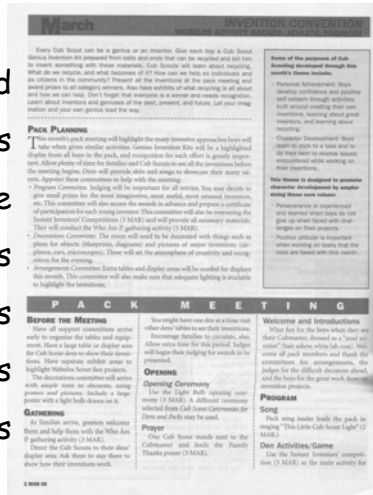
March

INVENTION CONVENTION

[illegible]

Every Cub Scout can be a genius or an inventor. Give each boy a Cub Scout Genius Invention Kit prepared from odds and ends that can be recycled and tell him to invent something with these materials. Cub Scouts will learn about recycling. What do we recycle, and what becomes of it? How can we help as individuals and as citizens in the community? Present all the inventions at the pack meeting and award prizes to all category winners. Also have exhibits of what recycling is all about and how we can help. Don't forget that everyone is a winner and needs recognition. Learn about inventors and geniuses of the past, present, and future. Let your imagination and your own genius lead the way.

Pack Planning

This month's pack meeting will highlight the many inventive approaches boys will take when given similar activities. Genius Invention Kits will be a highlighted display from all boys in the pack, and recognition for each effort is greatly important. Allow plenty of time for families and Cub Scouts to see all the inventions before the meeting begins. Dens will provide skits and songs to showcase their many talents. Appoint these committees to help with the meeting:

• Program Committee. Judging will be important for all entries. You may decide to give small prizes for the most imaginative, most useful, most unusual invention, etc. This committee will also secure the awards to be announced and prepare a certificate of participation for each young inventor. This committee will also be overseeing the Instant Inventors' Competitions (3 MAR) and will provide all necessary materials. They will conduct the Who Am I? gathering activity (3 MAR).

• Decorations Committee. The room will need to be decorated with things such as plans for objects (blueprints, diagrams) and pictures of major inventions (airplanes, cars, microscope). These will set the atmosphere of creativity and recognition for the evening.

• Arrangements Committee. Extra tables and display areas will be needed for displays this month. This committee will also make sure that adequate lighting is available to highlight the inventions.

Some of the purposes of Cub Scouting developed through this month's theme include:

• Personal Achievement: Boys develop confidence and positive self esteem through activities built around creating their own inventions, learning about great inventors, and learning about recycling.

• Character Development: Boys learn to stick to a task and to do their best to resolve issues encountered while working on their inventions.

This theme is designed to promote character development by emphasizing these core values:

• Perseverance is experienced and learned when boys do not give up when faced with challenges on their projects.

• Positive attitude is important when working on tasks that the boys are faced with this month.

P A C K   M E E T I N G

Before the Meeting

Have all support committees arrive early to organize the tables and equipment. Have a large table or display area for Cub Scout dens to show their inventions. Have separate exhibit areas to highlight Webelos Scout den projects.

The decorations committee will arrive with simple items to decorate, using posters and pictures. Include a large poster with a light bulb drawn on it.

Gathering

As families arrive, greeters welcome them and help them with the Who Am I? gathering activity (3 MAR).

Direct the Cub Scouts to their dens' display area. Ask them to stay there to show how their inventions work.

You might have one den at a time visit other dens' tables to see their inventions.

Encourage families to circulate, also. Allow extra time for this period. Judges will begin their judging for awards to be presented.

Opening

Opening Ceremony

Use the Light Bulb opening ceremony (3 MAR). A different ceremony selected from Cub Scout Ceremonies for Dens and Packs may be used.

Prayer

One Cub Scout stands next to the Cubmaster and leads the Family Thanks prayer (3 MAR).

Welcome and Introductions

What fun for the boys when they see their Cubmaster, dressed as a "mad scientist" (lab white coat, white lab coat). Welcome of pack members and thank the committees for arrangements, the judges for the difficult decisions ahead, and the boys for the great work done on invention projects.

Program

Song

Pack song leader leads the pack in singing "This Little Cub Scout Light" (2 MAR).

Den Activities/Game

Use the Instant Inventors' competition (3 MAR) as the main activity for

2 MAR 05